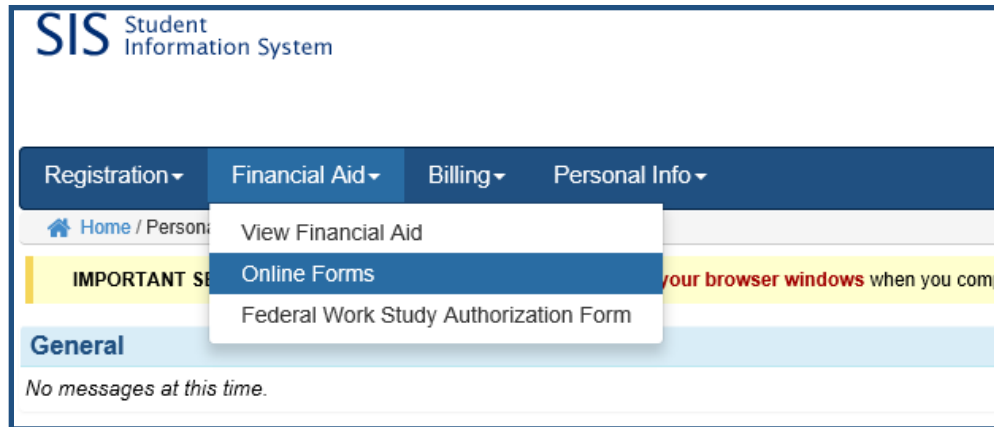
SIS Student Information System

Registration▾ Financial Aid▾ Billing▾ Personal Info▾

Home / Person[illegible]

View Financial Aid
Online Forms
Federal Work Study Authorization Form

IMPORTANT S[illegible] your browser windows when you com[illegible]

General

No messages at this time.